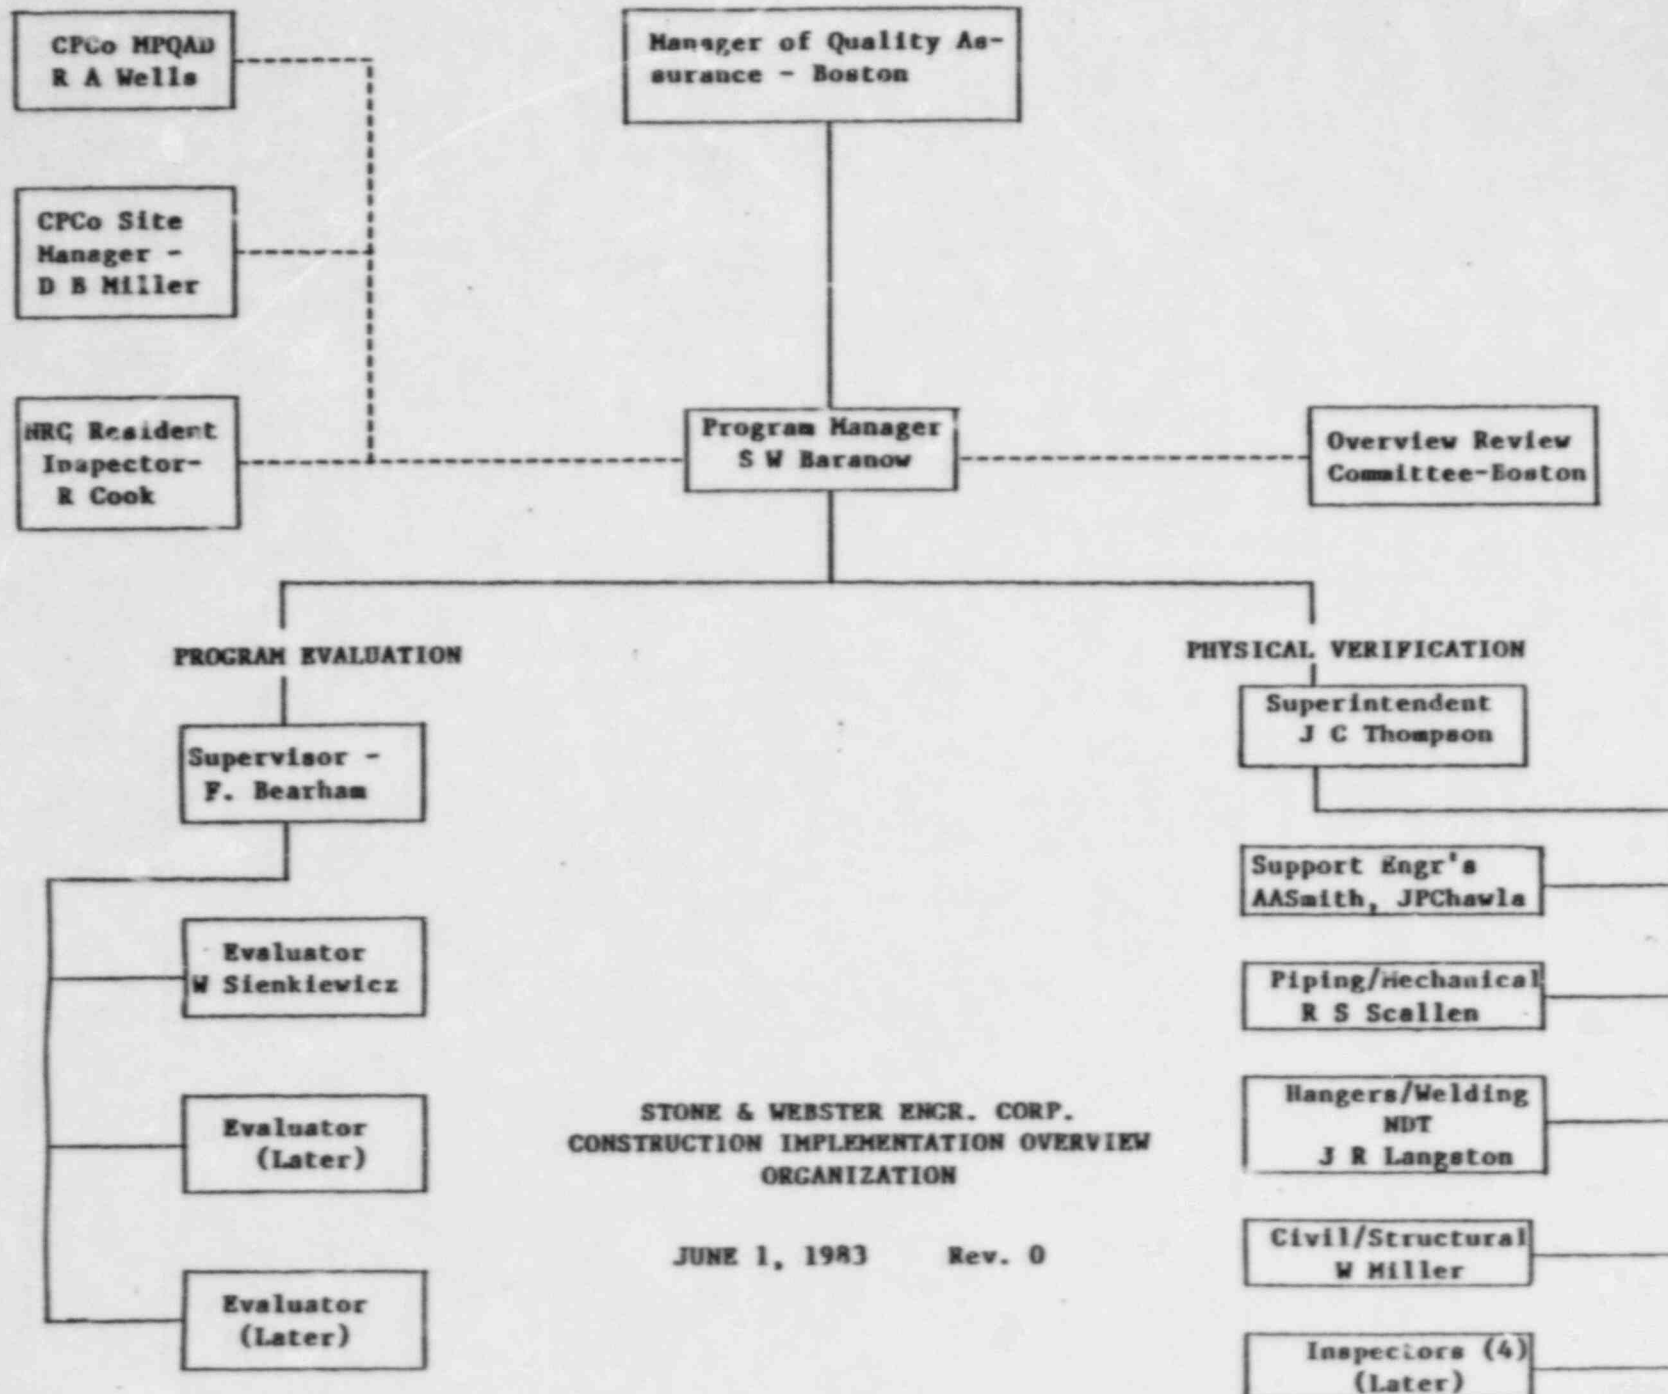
CPCo MPQAD
R A Wells

Manager of Quality Assurance - Boston

CPCo Site Manager - D B Miller

NRC Resident Inspector- R Cook

Program Manager
S W Baranow

Overview Review Committee-Boston

PROGRAM EVALUATION

Supervisor - F. Bearham

Evaluator
W Sienkiewicz

Evaluator
(Later)

Evaluator
(Later)

PHYSICAL VERIFICATION

Superintendent
J C Thompson

Support Engr's
AASmith, JPChawla

Piping/Mechanical
R S Scallen

Hangers/Welding
NDT
J R Langston

Civil/Structural
W Miller

Inspectors (4)
(Later)

STONE & WEBSTER ENGR. CORP.
CONSTRUCTION IMPLEMENTATION OVERVIEW
ORGANIZATION

JUNE 1, 1983 Rev. 0